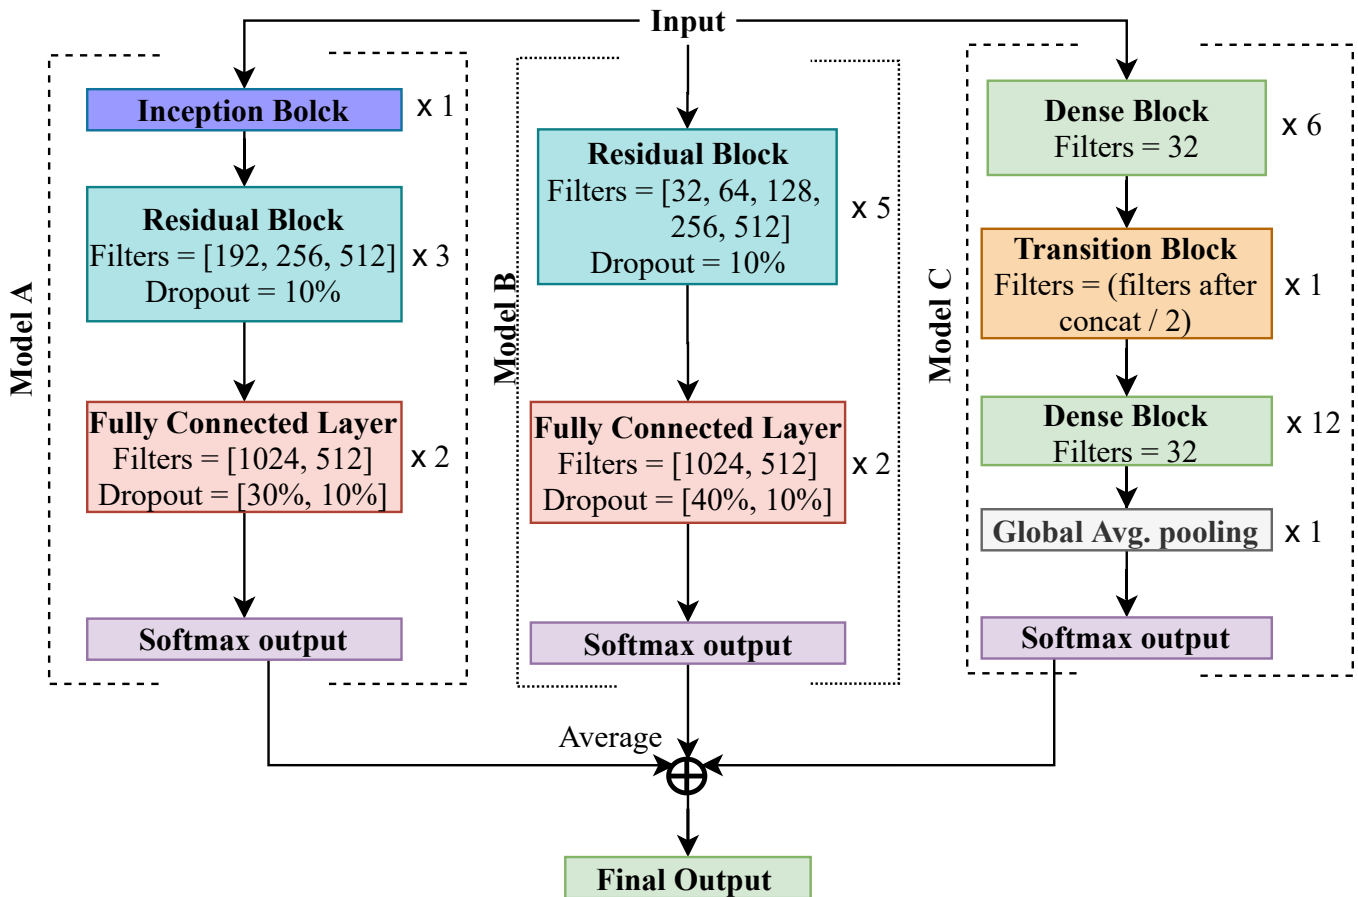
Input

Model A

Inception Bolck x 1

Residual Block
Filters = [192, 256, 512] x 3
Dropout = 10%

Fully Connected Layer
Filters = [1024, 512] x 2
Dropout = [30%, 10%]

Softmax output

Model B

Residual Block
Filters = [32, 64, 128, 256, 512] x 5
Dropout = 10%

Fully Connected Layer
Filters = [1024, 512] x 2
Dropout = [40%, 10%]

Softmax output

Model C

Dense Block
Filters = 32 x 6

Transition Block
Filters = (filters after concat / 2) x 1

Dense Block
Filters = 32 x 12

Global Avg. pooling x 1

Softmax output

Average

$\oplus$

Final Output